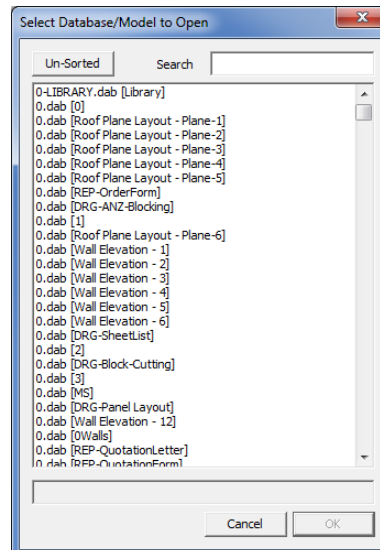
Select Database/Model to Open

Un-Sorted

Search

0-LIBRARY.dab [Library]
0.dab [0]
0.dab [Roof Plane Layout - Plane-1]
0.dab [Roof Plane Layout - Plane-2]
0.dab [Roof Plane Layout - Plane-3]
0.dab [Roof Plane Layout - Plane-4]
0.dab [Roof Plane Layout - Plane-5]
0.dab [REP-OrderForm]
0.dab [DRG-ANZ-Blocking]
0.dab [1]
0.dab [Roof Plane Layout - Plane-6]
0.dab [Wall Elevation - 1]
0.dab [Wall Elevation - 2]
0.dab [Wall Elevation - 3]
0.dab [Wall Elevation - 4]
0.dab [Wall Elevation - 5]
0.dab [Wall Elevation - 6]
0.dab [DRG-SheetList]
0.dab [2]
0.dab [DRG-Block-Cutting]
0.dab [3]
0.dab [MS]
0.dab [DRG-Panel Layout]
0.dab [Wall Elevation - 12]
0.dab [0Walls]
0.dab [REP-QuotationLetter]
0.dab [REP-QuotationForm]

Cancel

OK